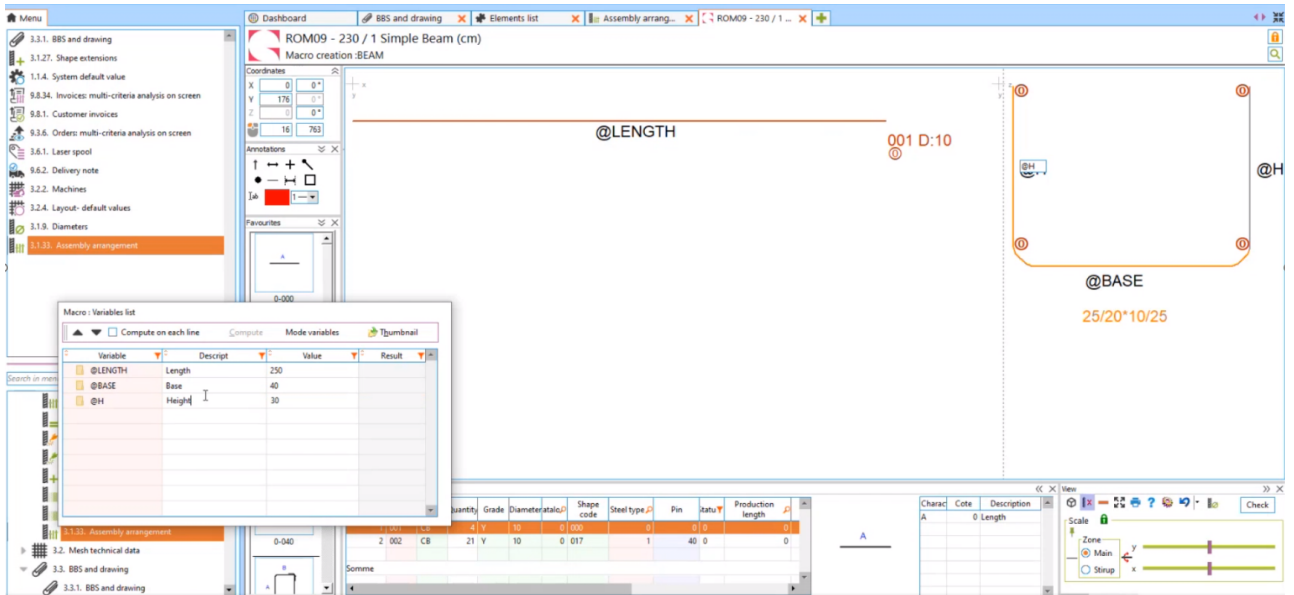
Menu

3.3.1. BBS and drawing
3.1.27. Shape extensions
1.1.4. System default value
9.8.34. Invoices: multi-criteria analysis on screen
9.8.1. Customer invoices
9.3.6. Orders: multi-criteria analysis on screen
3.6.1. Laser spool
9.6.2. Delivery note
3.2.2. Machines
3.2.4. Layout- default values
3.1.9. Diameters
3.1.33. Assembly arrangement

Dashboard | BBS and drawing | Elements list | Assembly arrang... | ROM09 - 230 / 1 ...

ROM09 - 230 / 1 Simple Beam (cm)
Macro creation :BEAM

Coordinates
X 0 0°
Y 176 0°
Z 0 0°
16 763

Annotations

Favourites
0-000

@LENGTH
001 D:10
@H
@H
@BASE
25/20*10/25

Macro : Variables list
Compute on each line   Compute   Mode variables   Thumbnail

| Variable | Descript | Value | Result |
|---|---|---|---|
| @LENGTH | Length | 250 | |
| @BASE | Base | 40 | |
| @H | Height | 30 | |

Search in menu

3.1.33. Assembly arrangement
3.2. Mesh technical data
3.3. BBS and drawing
3.3.1. BBS and drawing

0-040

| | | | Quantity | Grade | Diameter | atalo | Shape code | Steel type | Pin | itatu | Production length |
|---|---|---|---|---|---|---|---|---|---|---|---|
| 1 | 001 | CB | 4 | Y | 10 | 0 | 000 | 0 | 0 | 0 | 0 |
| 2 | 002 | CB | 21 | Y | 10 | 0 | 017 | 1 | 40 | 0 | 0 |

Somme

A

| Charac | Cote | Description |
|---|---|---|
| A | 0 | Length |

View
Check
Scale
Zone
Main
Stirup
y
x